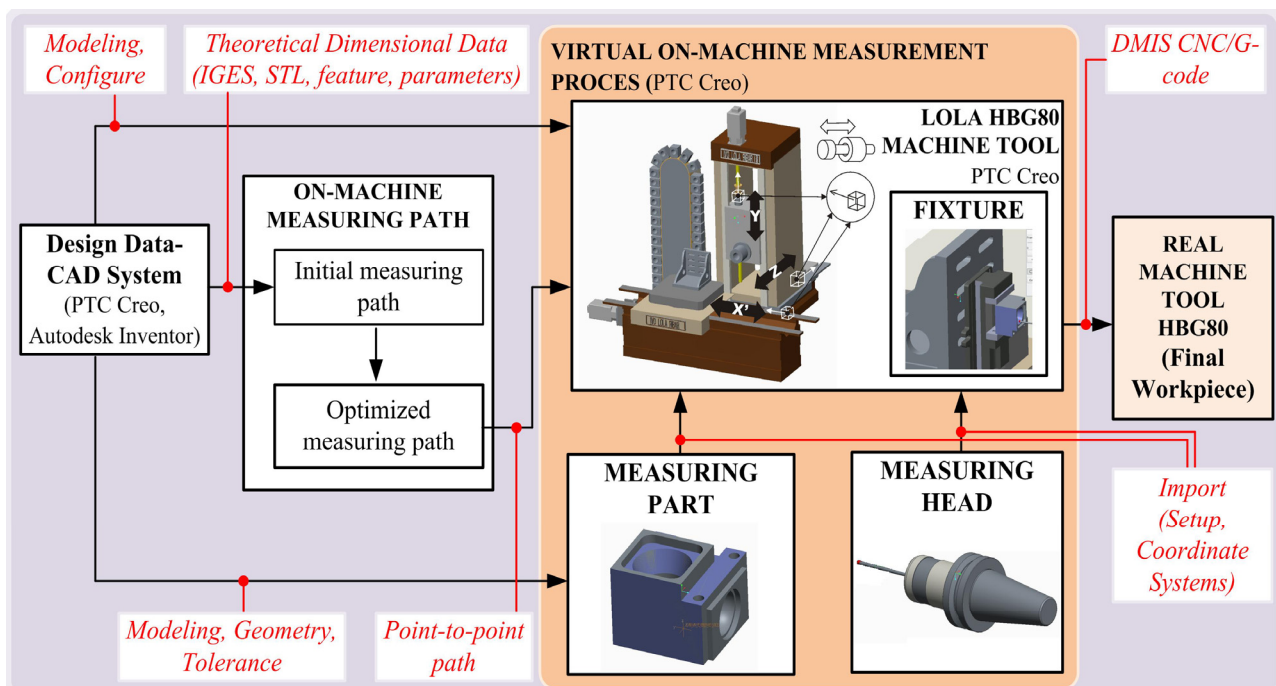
Modeling, Configure

Theoretical Dimensional Data (IGES, STL, feature, parameters)

VIRTUAL ON-MACHINE MEASUREMENT PROCES (PTC Creo)

DMIS CNC/G-code

LOLA HBG80 MACHINE TOOL

PTC Creo

Y

Z

X'

FIXTURE

ON-MACHINE MEASURING PATH

Initial measuring path

Optimized measuring path

Design Data-CAD System (PTC Creo, Autodesk Inventor)

REAL MACHINE TOOL HBG80 (Final Workpiece)

MEASURING PART

MEASURING HEAD

Import (Setup, Coordinate Systems)

Modeling, Geometry, Tolerance

Point-to-point path